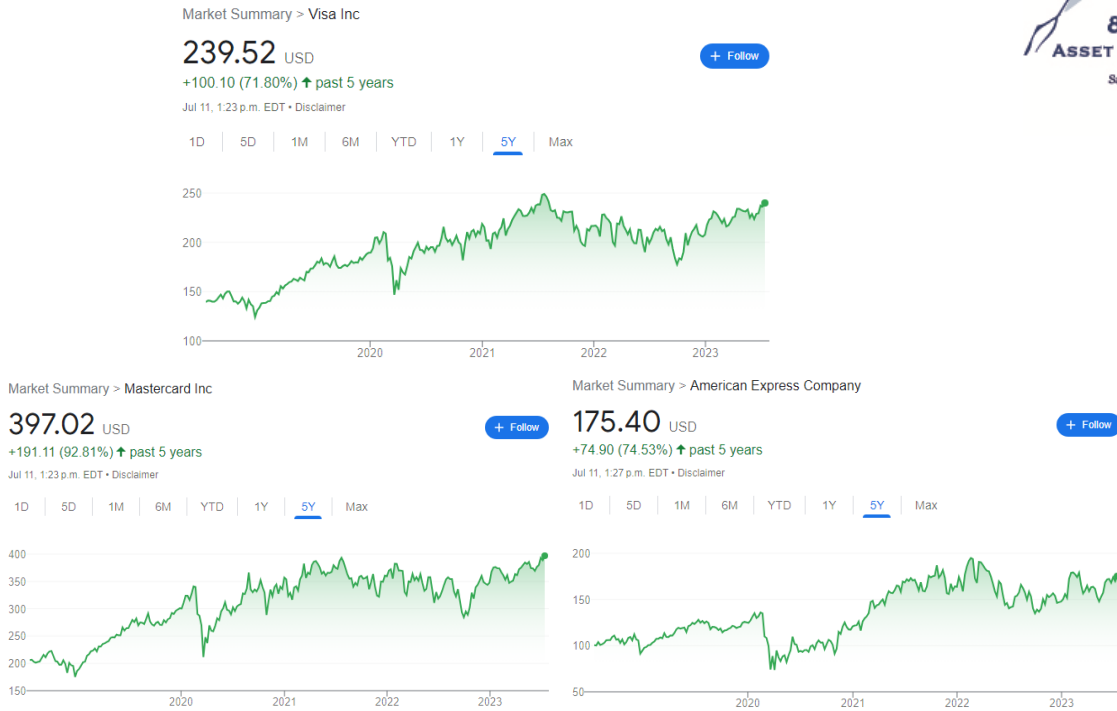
Market Summary > Visa Inc

239.52 USD

+100.10 (71.80%) ↑ past 5 years

Jul 11, 1:23 p.m. EDT • Disclaimer

+ Follow

1D 5D 1M 6M YTD 1Y 5Y Max

250
200
150
100

2020 2021 2022 2023

Asset

Market Summary > Mastercard Inc

397.02 USD

+191.11 (92.81%) ↑ past 5 years

Jul 11, 1:23 p.m. EDT • Disclaimer

+ Follow

1D 5D 1M 6M YTD 1Y 5Y Max

400
350
300
250
200
150

2020 2021 2022 2023

Market Summary > American Express Company

175.40 USD

+74.90 (74.53%) ↑ past 5 years

Jul 11, 1:27 p.m. EDT • Disclaimer

+ Follow

1D 5D 1M 6M YTD 1Y 5Y Max

200
150
100
50

2020 2021 2022 2023